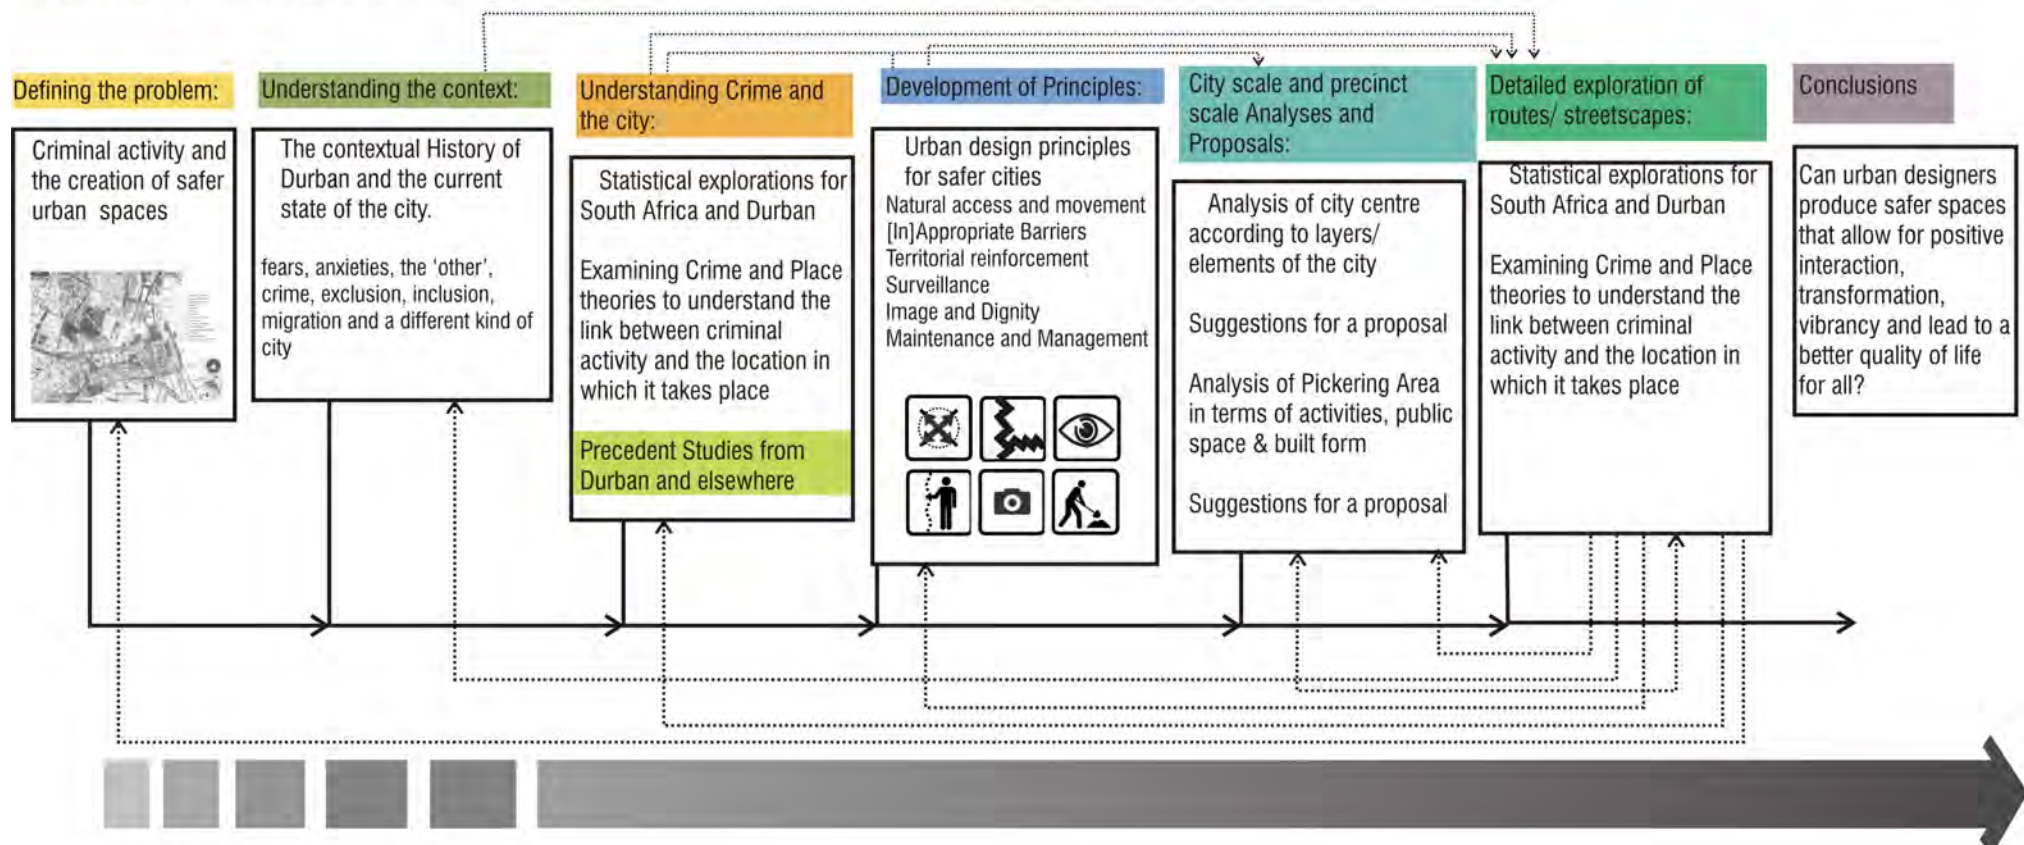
Defining the problem:

Criminal activity and the creation of safer urban spaces

Understanding the context:

The contextual History of Durban and the current state of the city.

fears, anxieties, the 'other', crime, exclusion, inclusion, migration and a different kind of city

Understanding Crime and the city:

Statistical explorations for South Africa and Durban

Examining Crime and Place theories to understand the link between criminal activity and the location in which it takes place

Precedent Studies from Durban and elsewhere

Development of Principles:

Urban design principles for safer cities

Natural access and movement
[In]Appropriate Barriers
Territorial reinforcement
Surveillance
Image and Dignity
Maintenance and Management

City scale and precinct scale Analyses and Proposals:

Analysis of city centre according to layers/ elements of the city

Suggestions for a proposal

Analysis of Pickering Area in terms of activities, public space & built form

Suggestions for a proposal

Detailed exploration of routes/ streetscapes:

Statistical explorations for South Africa and Durban

Examining Crime and Place theories to understand the link between criminal activity and the location in which it takes place

Conclusions

Can urban designers produce safer spaces that allow for positive interaction, transformation, vibrancy and lead to a better quality of life for all?